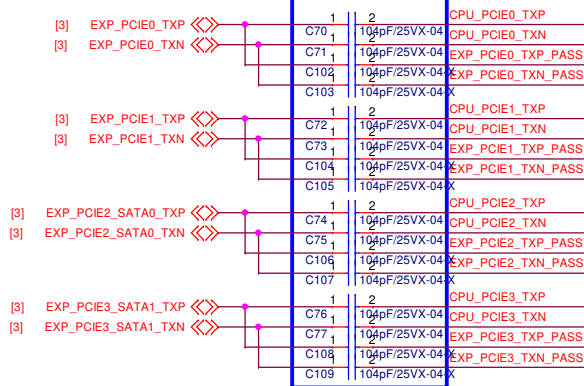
[3] EXP_PCIE0_TXP
[3] EXP_PCIE0_TXN

1 2
C70 104pF/25VX-04
1 2
C71 104pF/25VX-04
1 2
C102 104pF/25VX-04
1 2
C103 104pF/25VX-04

CPU_PCIE0_TXP
CPU_PCIE0_TXN
EXP_PCIE0_TXP_PASS
EXP_PCIE0_TXN_PASS

[3] EXP_PCIE1_TXP
[3] EXP_PCIE1_TXN

1 2
C72 104pF/25VX-04
1 2
C73 104pF/25VX-04
1 2
C104 104pF/25VX-04
1 2
C105 104pF/25VX-04

CPU_PCIE1_TXP
CPU_PCIE1_TXN
EXP_PCIE1_TXP_PASS
EXP_PCIE1_TXN_PASS

[3] EXP_PCIE2_SATA0_TXP
[3] EXP_PCIE2_SATA0_TXN

1 2
C74 104pF/25VX-04
1 2
C75 104pF/25VX-04
1 2
C106 104pF/25VX-04
1 2
C107 104pF/25VX-04

CPU_PCIE2_TXP
CPU_PCIE2_TXN
EXP_PCIE2_TXP_PASS
EXP_PCIE2_TXN_PASS

[3] EXP_PCIE3_SATA1_TXP
[3] EXP_PCIE3_SATA1_TXN

1 2
C76 104pF/25VX-04
1 2
C77 104pF/25VX-04
1 2
C108 104pF/25VX-04
1 2
C109 104pF/25VX-04

CPU_PCIE3_TXP
CPU_PCIE3_TXN
EXP_PCIE3_TXP_PASS
EXP_PCIE3_TXN_PASS